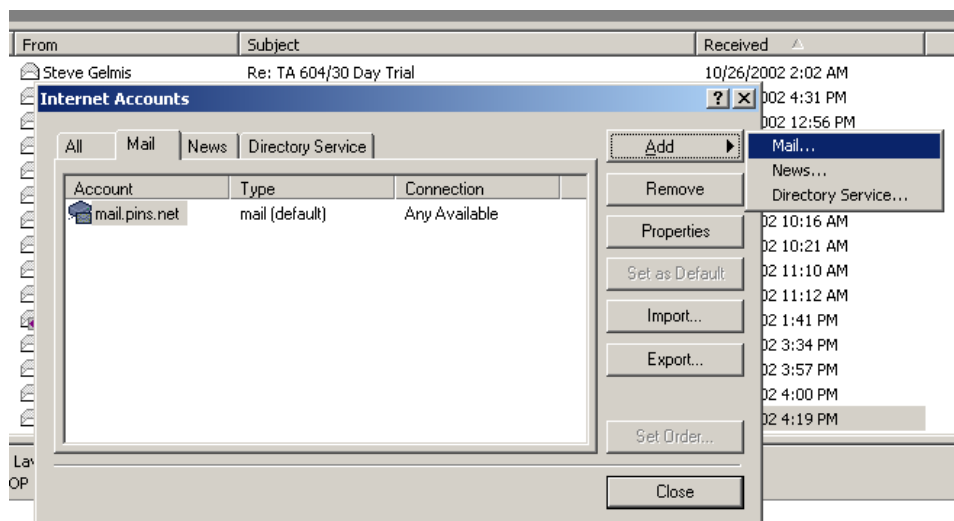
From | Subject | Received

Steve Gelmis | Re: TA 604/30 Day Trial | 10/26/2002 2:02 AM

Internet Accounts ? X

002 4:31 PM
002 12:56 PM

All | Mail | News | Directory Service

| Account | Type | Connection |
|---|---|---|
| mail.pins.net | mail (default) | Any Available |

Add
Mail...
News...
Directory Service...

Remove
Properties
Set as Default
Import...
Export...
Set Order...
Close

02 10:16 AM
02 10:21 AM
02 11:10 AM
02 11:12 AM
02 1:41 PM
02 3:34 PM
02 3:57 PM
02 4:00 PM
02 4:19 PM

La
OP